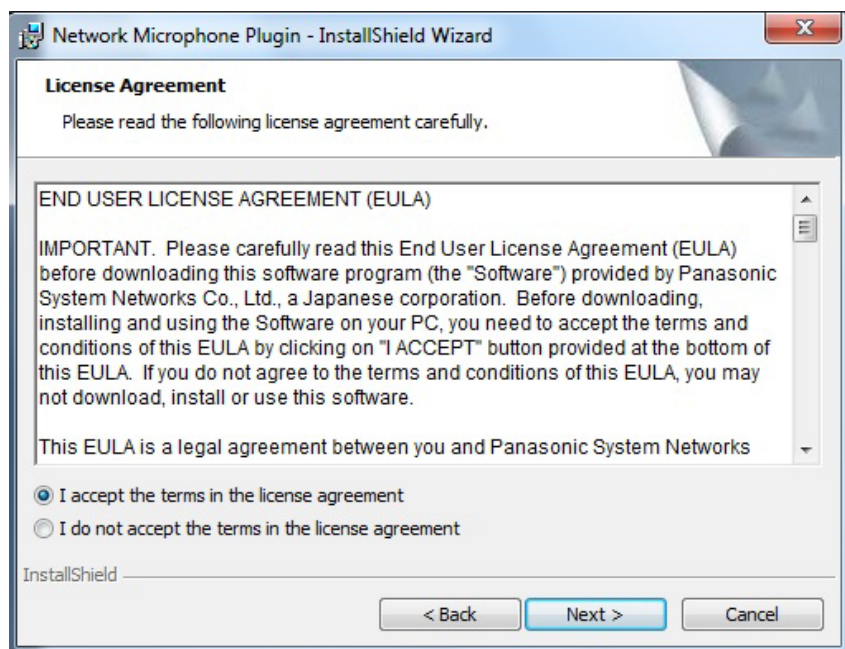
Network Microphone Plugin - InstallShield Wizard

License Agreement

Please read the following license agreement carefully.

END USER LICENSE AGREEMENT (EULA)

IMPORTANT. Please carefully read this End User License Agreement (EULA) before downloading this software program (the "Software") provided by Panasonic System Networks Co., Ltd., a Japanese corporation. Before downloading, installing and using the Software on your PC, you need to accept the terms and conditions of this EULA by clicking on "I ACCEPT" button provided at the bottom of this EULA. If you do not agree to the terms and conditions of this EULA, you may not download, install or use this software.

This EULA is a legal agreement between you and Panasonic System Networks

I accept the terms in the license agreement

I do not accept the terms in the license agreement

InstallShield

< Back

Next >

Cancel